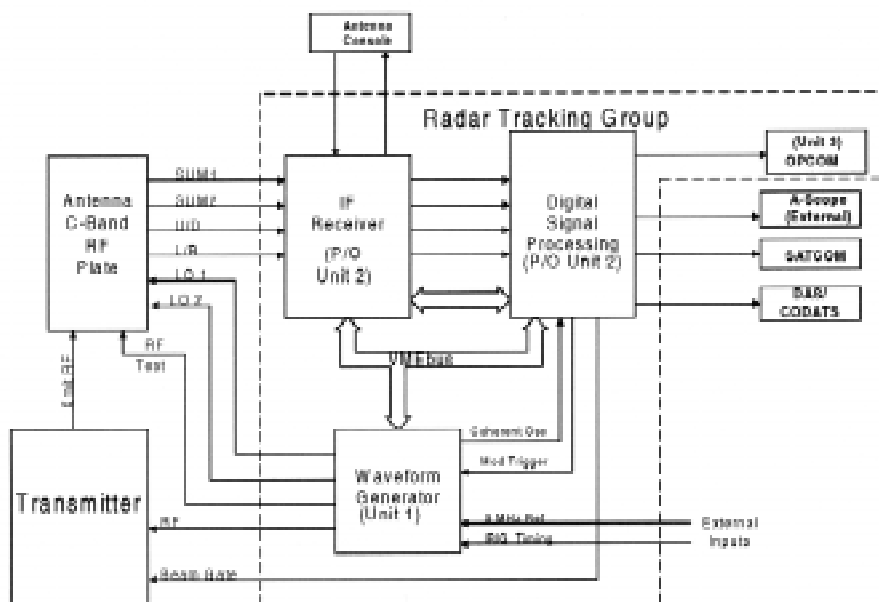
Antenna Console

Radar Tracking Group

Antenna C-Band RF Plate

SUM1
SUM2
U/D
L/R
LO 1
LO 2

IF Receiver (P/O Unit 2)

Digital Signal Processing (P/O Unit 2)

(Unit 3) OPCOM

A-Scope (External)

SATCOM

RAD/ CODATS

VME bus

RF Test

Xmit RF

Transmitter

Coherent Osc

Mod Trigger

Waveform Generator (Unit 1)

RF

5 MHz Ref

IRIG Timing

External Inputs

Beam Gate